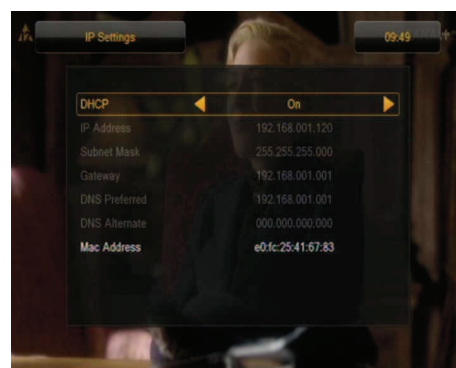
IP Settings

09:49

| | |
|---|---|
| DHCP | On |
| IP Address | 192.168.001.120 |
| Subnet Mask | 255.255.255.000 |
| Gateway | 192.168.001.001 |
| DNS Preferred | 192.168.001.001 |
| DNS Alternate | 000.000.000.000 |
| Mac Address | e0:fc:25:41:67:83 |